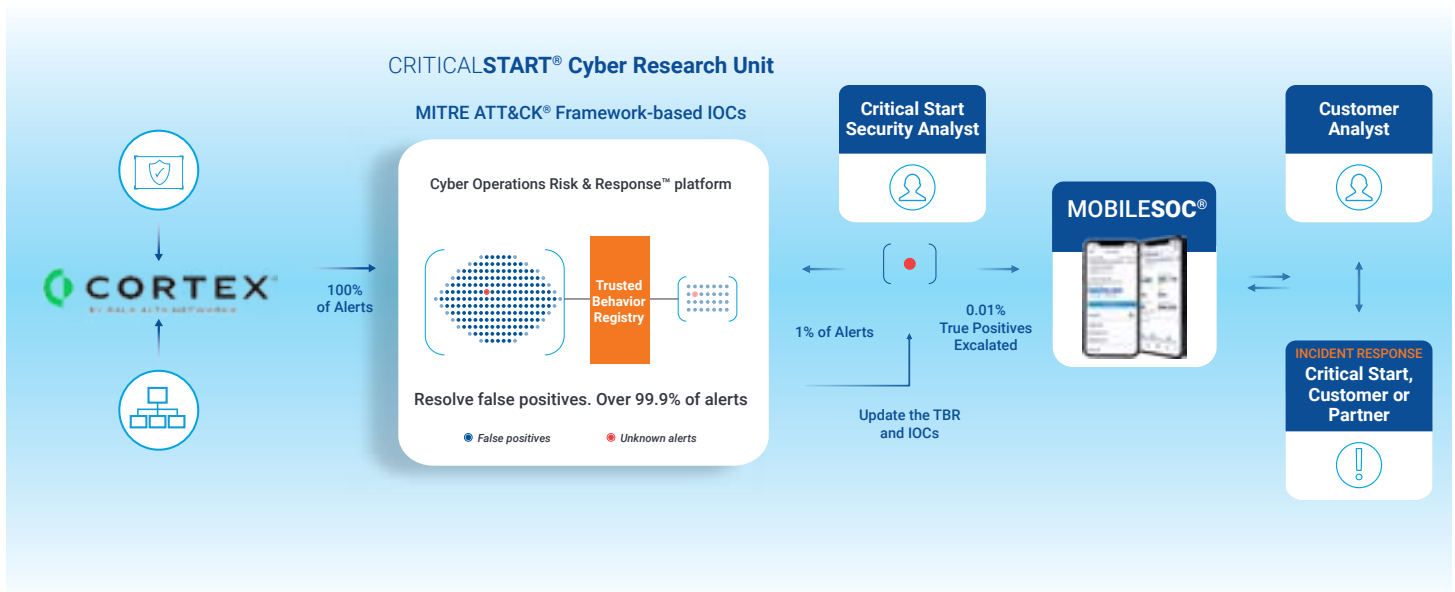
CRITICALSTART® Cyber Research Unit

MITRE ATT&CK® Framework-based IOCs

CORTEX
BY PALO ALTO NETWORKS

100% of Alerts

Cyber Operations Risk & Response™ platform

Trusted Behavior Registry

Resolve false positives. Over 99.9% of alerts

False positives
Unknown alerts

Critical Start Security Analyst

1% of Alerts

0.01% True Positives Escalated

Update the TBR and IOCs

MOBILESOC®

Customer Analyst

INCIDENT RESPONSE
Critical Start, Customer or Partner